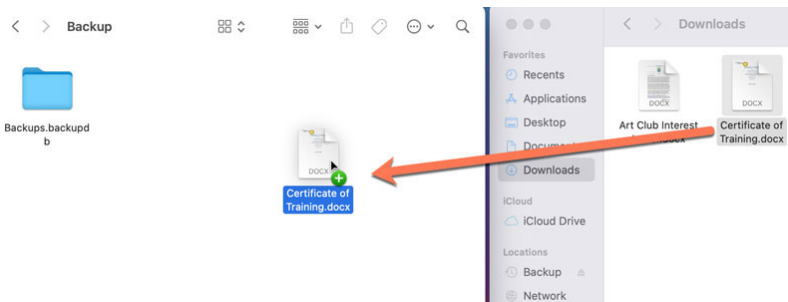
Backup

Backups.backupdb

DOCX

Certificate of Training.docx

Downloads

Favorites

Recents

Applications

Desktop

Docume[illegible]

Downloads

iCloud

iCloud Drive

Locations

Backup

Network

DOCX

Art Club Interest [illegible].docx

DOCX

Certificate of Training.docx